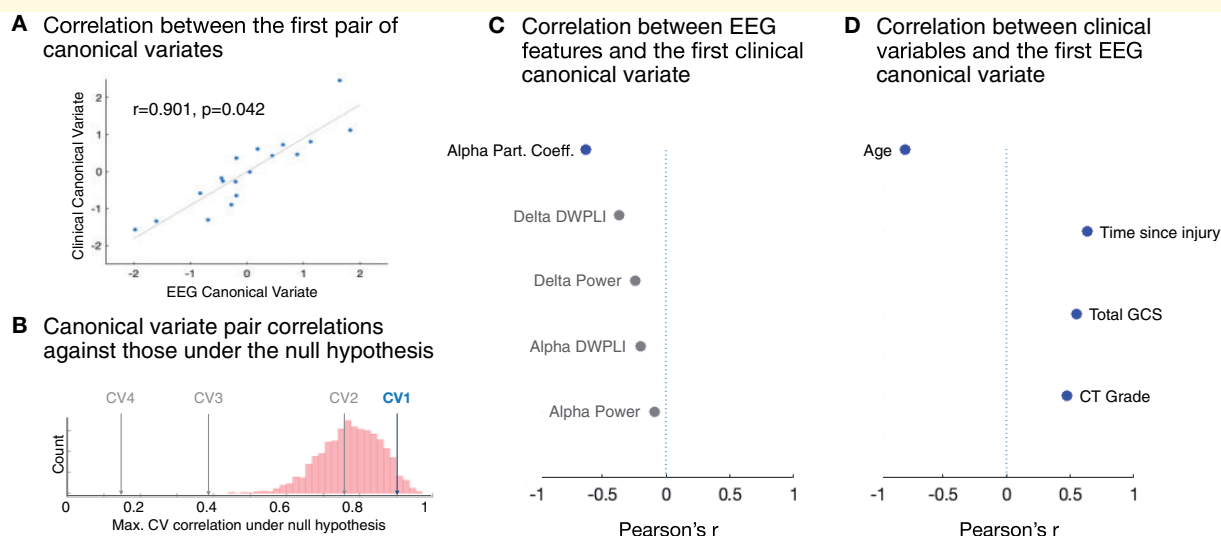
**A** Correlation between the first pair of canonical variates

r=0.901, p=0.042

Clinical Canonical Variate

2
1
0
-1
-2

-2 -1 0 1 2

EEG Canonical Variate

**B** Canonical variate pair correlations against those under the null hypothesis

CV4 CV3 CV2 CV1

Count

0 0.2 0.4 0.6 0.8 1

Max. CV correlation under null hypothesis

**C** Correlation between EEG features and the first clinical canonical variate

Alpha Part. Coeff.

Delta DWPLI

Delta Power

Alpha DWPLI

Alpha Power

-1 -0.5 0 0.5 1

Pearson's r

**D** Correlation between clinical variables and the first EEG canonical variate

Age

Time since injury

Total GCS

CT Grade

-1 -0.5 0 0.5 1

Pearson's r